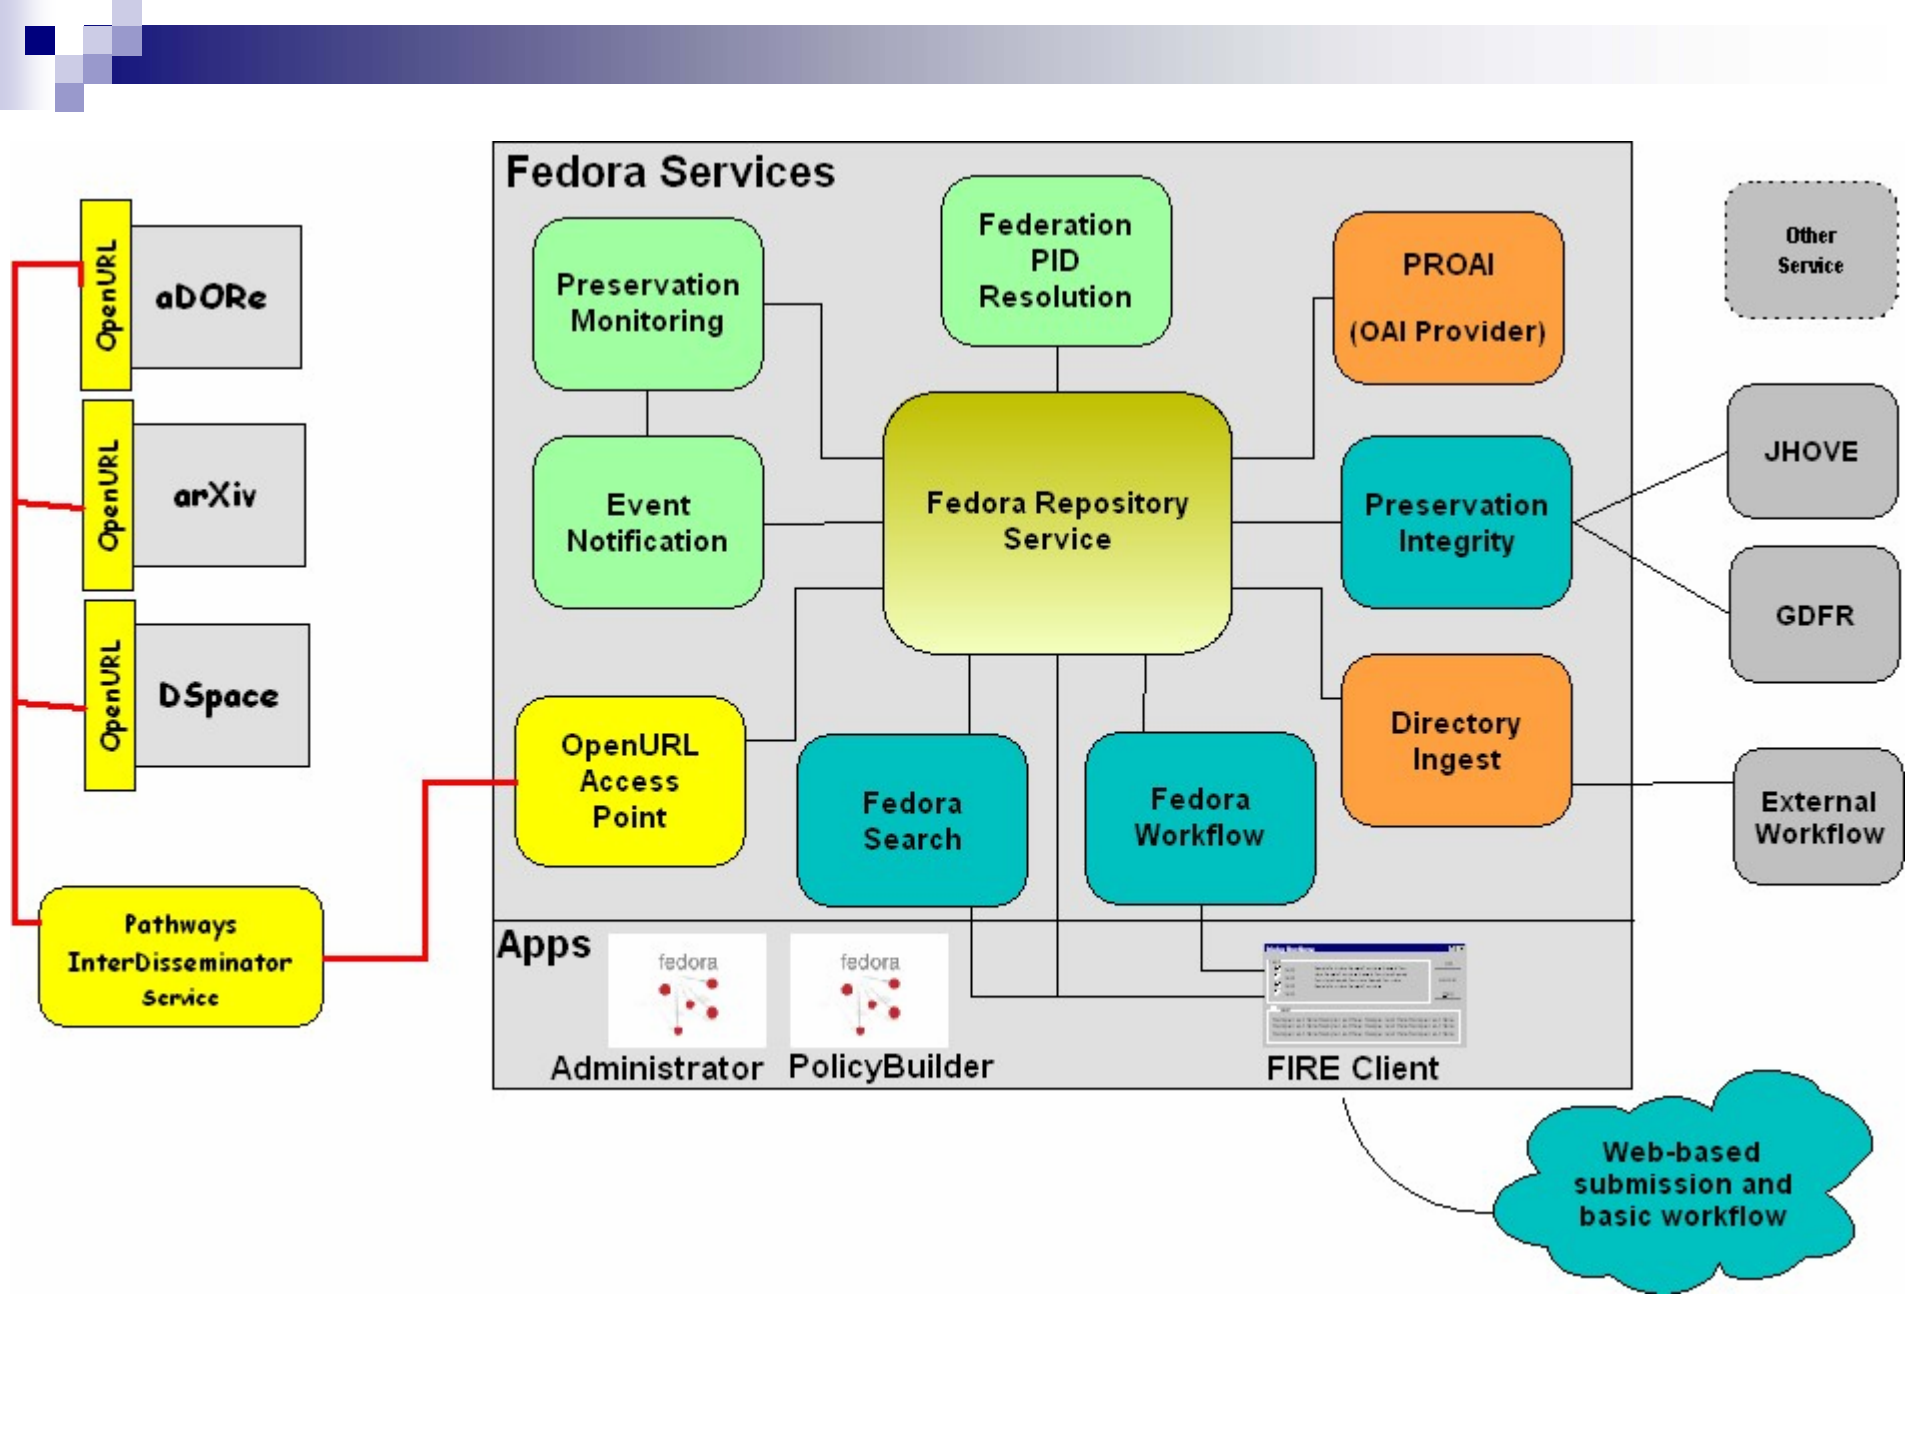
OpenURL
aDORe

OpenURL
arXiv

OpenURL
DSpace

Pathways InterDisseminator Service

Fedora Services

Preservation Monitoring

Federation PID Resolution

PROAI (OAI Provider)

Other Service

Event Notification

Fedora Repository Service

Preservation Integrity

JHOVE

GDFR

OpenURL Access Point

Fedora Search

Fedora Workflow

Directory Ingest

External Workflow

Apps

fedora
Administrator

fedora
PolicyBuilder

FIRE Client

Web-based submission and basic workflow